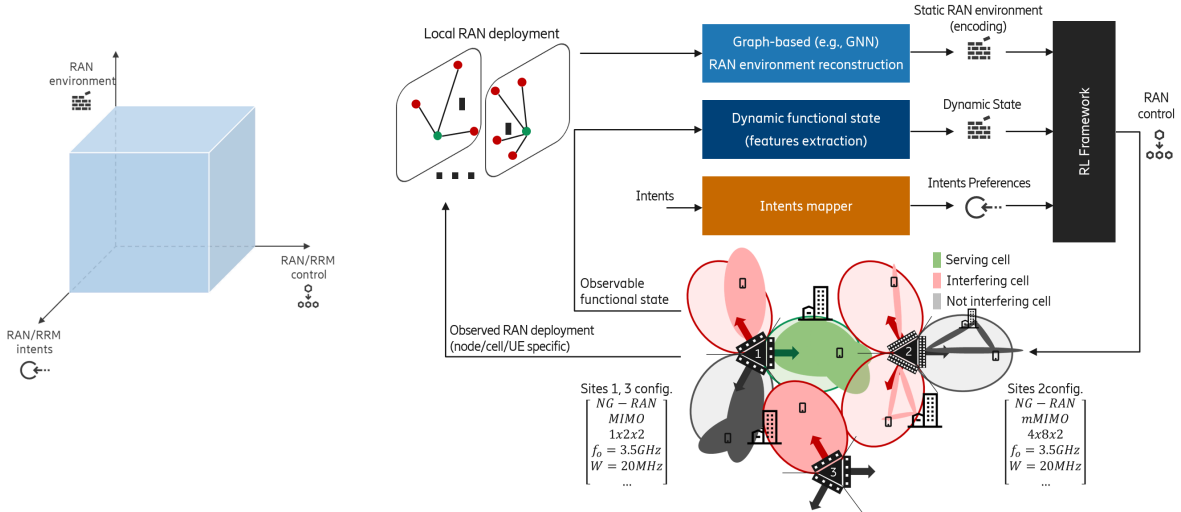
RAN environment

RAN/RRM control

RAN/RRM intents

Local RAN deployment

Graph-based (e.g., GNN) RAN environment reconstruction

Static RAN environment (encoding)

Dynamic functional state (features extraction)

Dynamic State

Intents

Intents mapper

Intents Preferences

RL Framework

RAN control

Observable functional state

Serving cell

Interfering cell

Not interfering cell

Observed RAN deployment (node/cell/UE specific)

1

2

3

Sites 1, 3 config.

$\begin{bmatrix} NG-RAN \\ MIMO \\ 1x2x2 \\ f_o = 3.5GHz \\ W = 20MHz \\ ... \end{bmatrix}$

Sites 2config.

$\begin{bmatrix} NG-RAN \\ mMIMO \\ 4x8x2 \\ f_o = 3.5GHz \\ W = 20MHz \\ ... \end{bmatrix}$